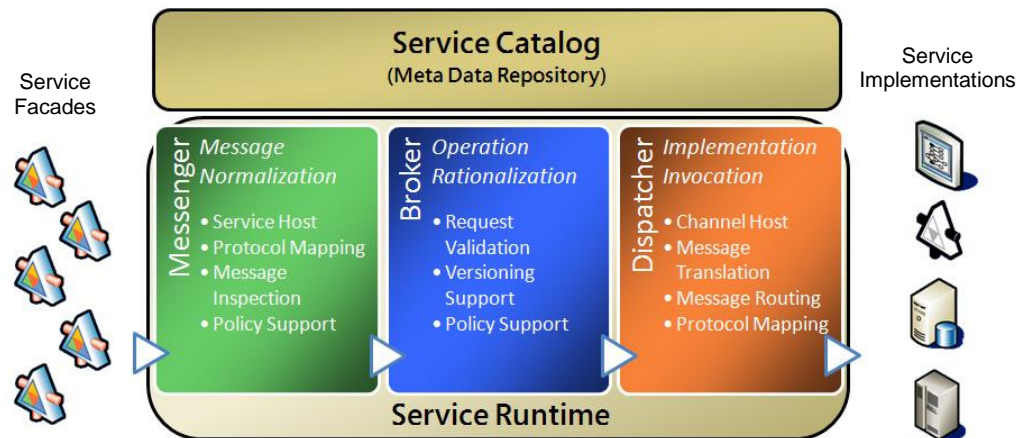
Service Catalog
(Meta Data Repository)

Service Facades

Service Implementations

Messenger
Message Normalization
• Service Host
• Protocol Mapping
• Message Inspection
• Policy Support

Broker
Operation Rationalization
• Request Validation
• Versioning Support
• Policy Support

Dispatcher
Implementation Invocation
• Channel Host
• Message Translation
• Message Routing
• Protocol Mapping

Service Runtime